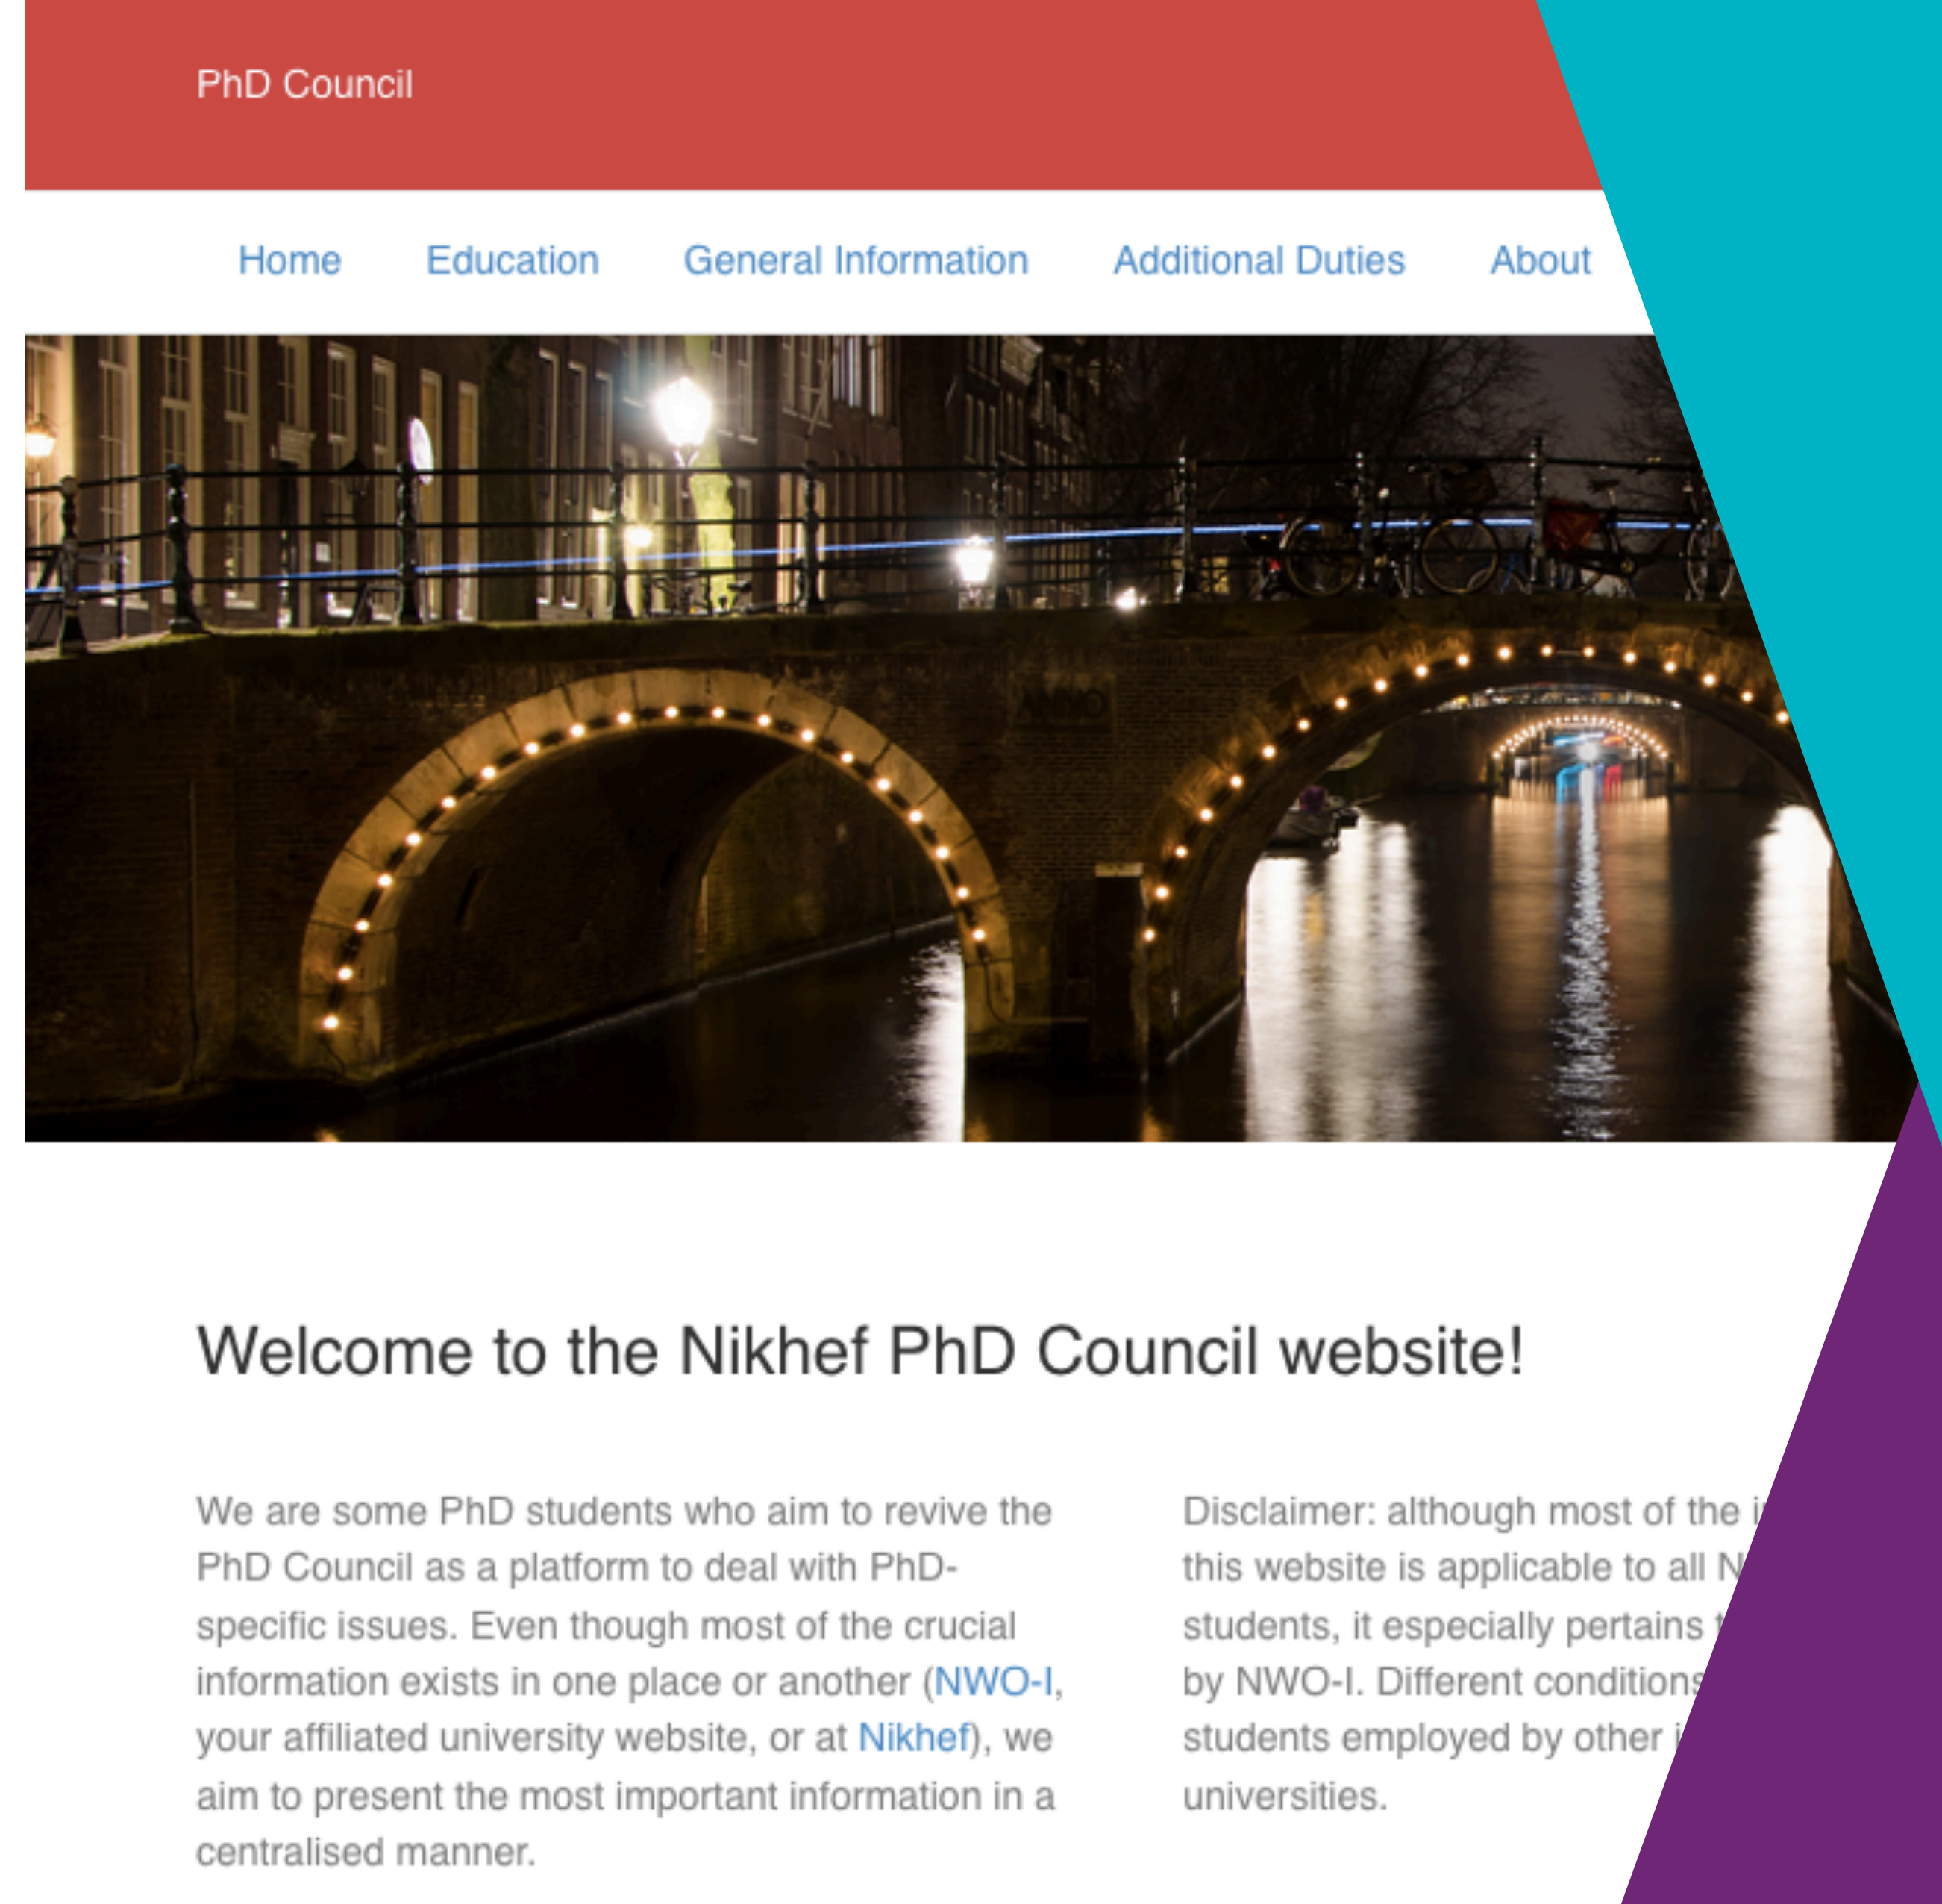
PhD Council

Home Education General Information Additional Duties About

Welcome to the Nikhef PhD Council website!

We are some PhD students who aim to revive the PhD Council as a platform to deal with PhD-specific issues. Even though most of the crucial information exists in one place or another (NWO-I, your affiliated university website, or at Nikhef), we aim to present the most important information in a centralised manner.

Disclaimer: although most of the i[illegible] this website is applicable to all N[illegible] students, it especially pertains t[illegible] by NWO-I. Different conditions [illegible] students employed by other i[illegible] universities.